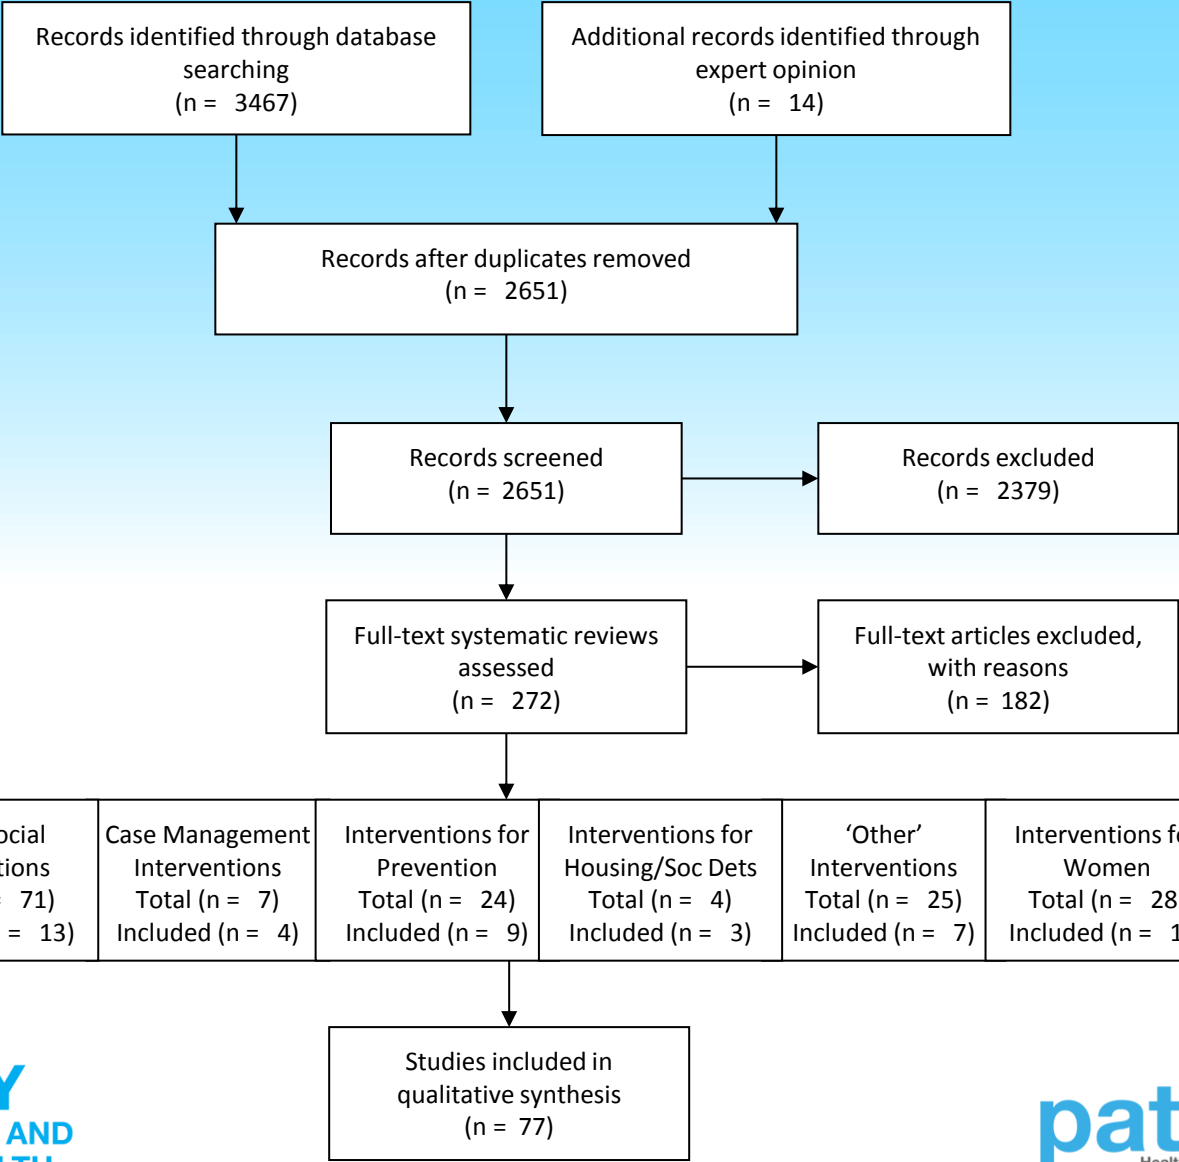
Records identified through database searching
(n = 3467)

Additional records identified through expert opinion
(n = 14)

Records after duplicates removed
(n = 2651)

Records screened
(n = 2651)

Records excluded
(n = 2379)

Full-text systematic reviews assessed
(n = 272)

Full-text articles excluded, with reasons
(n = 182)

ocial
tions
= 71)
= 13)

Case Management Interventions
Total (n = 7)
Included (n = 4)

Interventions for Prevention
Total (n = 24)
Included (n = 9)

Interventions for Housing/Soc Dets
Total (n = 4)
Included (n = 3)

'Other' Interventions
Total (n = 25)
Included (n = 7)

Interventions f
Women
Total (n = 28
Included (n = 1

Studies included in qualitative synthesis
(n = 77)

Y
AND

pat